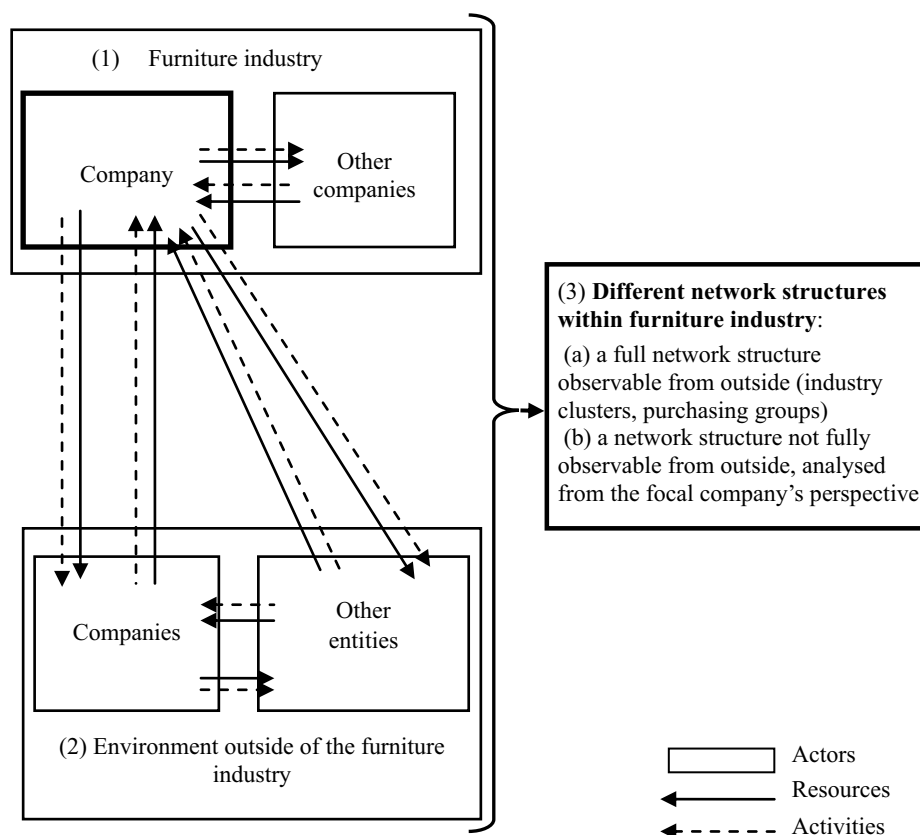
(1) Furniture industry

Company

Other companies

(3) **Different network structures within furniture industry**:

(a) a full network structure observable from outside (industry clusters, purchasing groups)

(b) a network structure not fully observable from outside, analysed from the focal company's perspective

Companies

Other entities

(2) Environment outside of the furniture industry

Actors

Resources

Activities